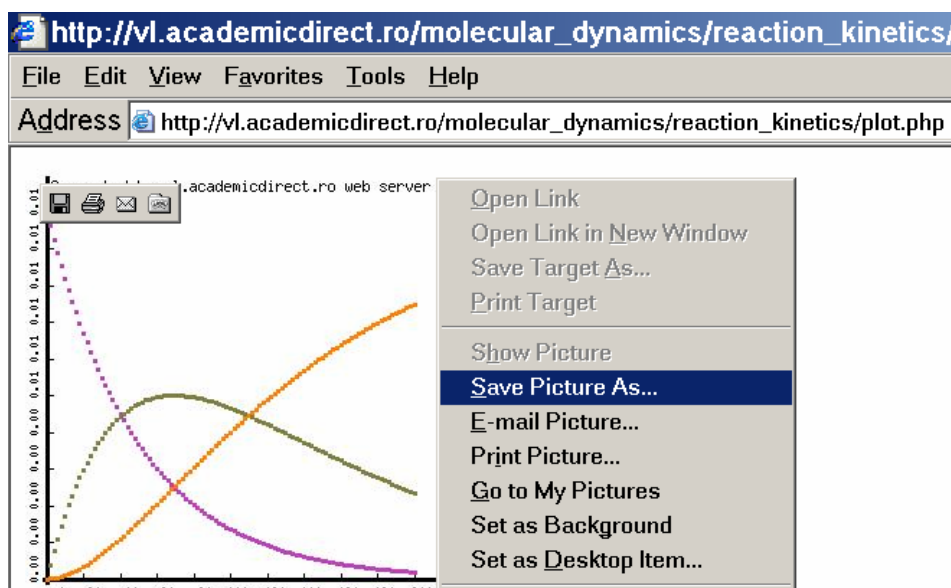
http://vl.academicdirect.ro/molecular_dynamics/reaction_kinetics/

File Edit View Favorites Tools Help

Address http://vl.academicdirect.ro/molecular_dynamics/reaction_kinetics/plot.php

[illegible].academicdirect.ro web server

0.01
0.01
0.01
0.01
0.01
0.01
0.01
0.01
0.01
0.00
0.00
0.00
0.00
0.00
0.00
0.00
0.00

Open Link
Open Link in New Window
Save Target As...
Print Target
Show Picture
Save Picture As...
E-mail Picture...
Print Picture...
Go to My Pictures
Set as Background
Set as Desktop Item...